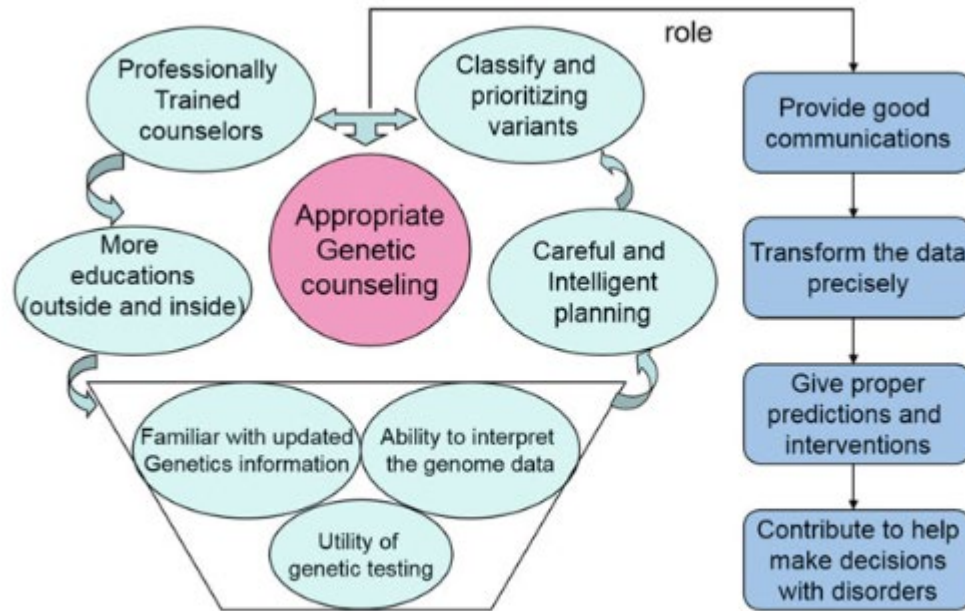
role

Professionally Trained counselors

Classify and prioritizing variants

Appropriate Genetic counseling

More educations (outside and inside)

Careful and Intelligent planning

Familiar with updated Genetics information

Ability to interpret the genome data

Utility of genetic testing

Provide good communications

Transform the data precisely

Give proper predictions and interventions

Contribute to help make decisions with disorders